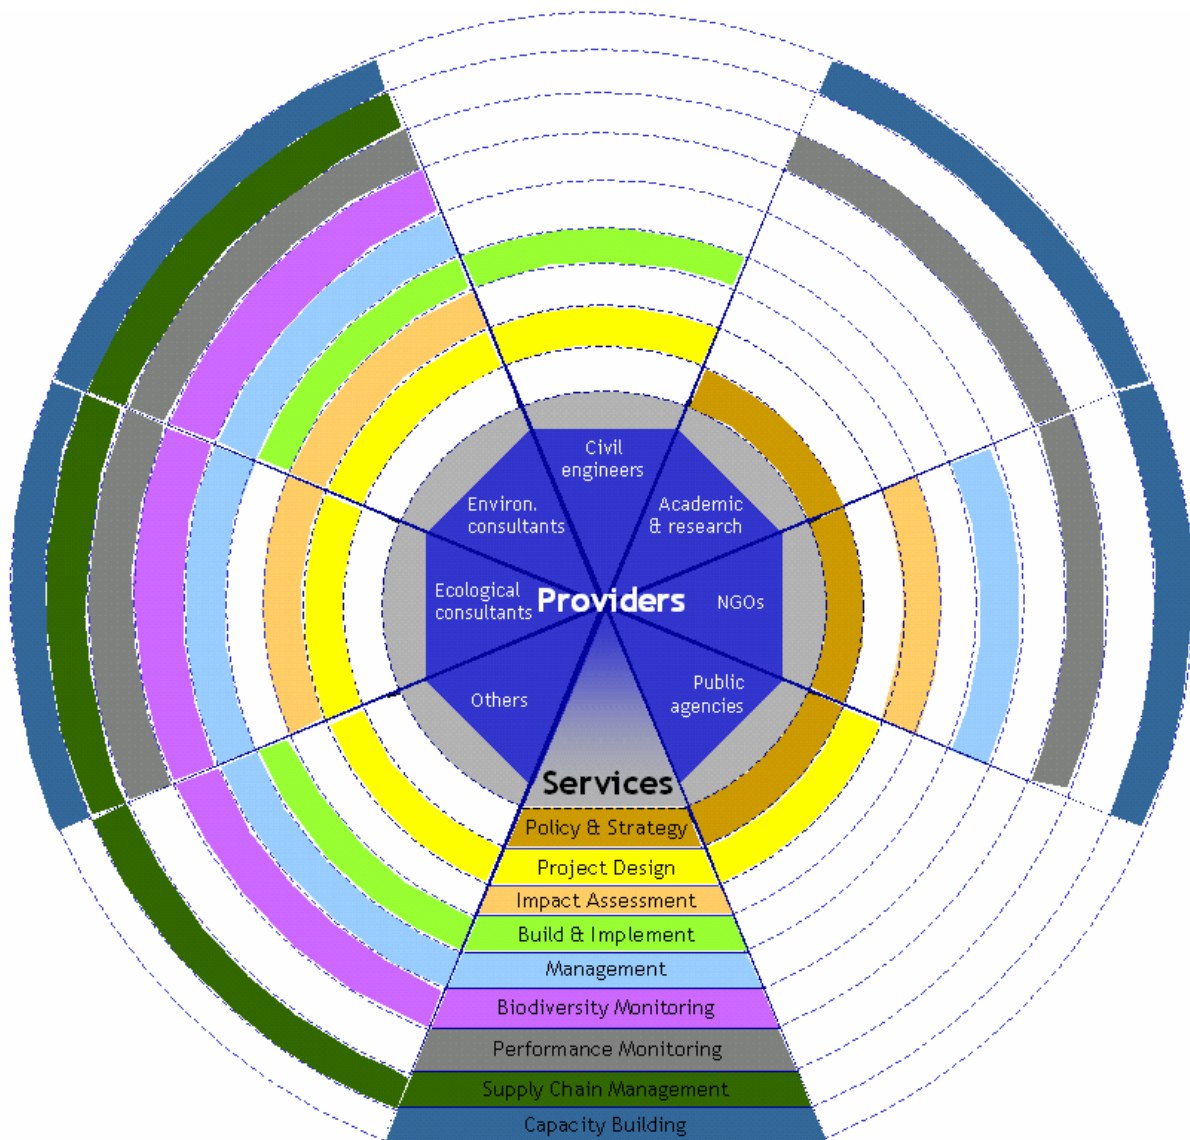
Civil engineers

Academic & research

NGOs

Public agencies

Others

Ecological consultants

Environ. consultants

Providers

Services

Policy & Strategy

Project Design

Impact Assessment

Build & Implement

Management

Biodiversity Monitoring

Performance Monitoring

Supply Chain Management

Capacity Building